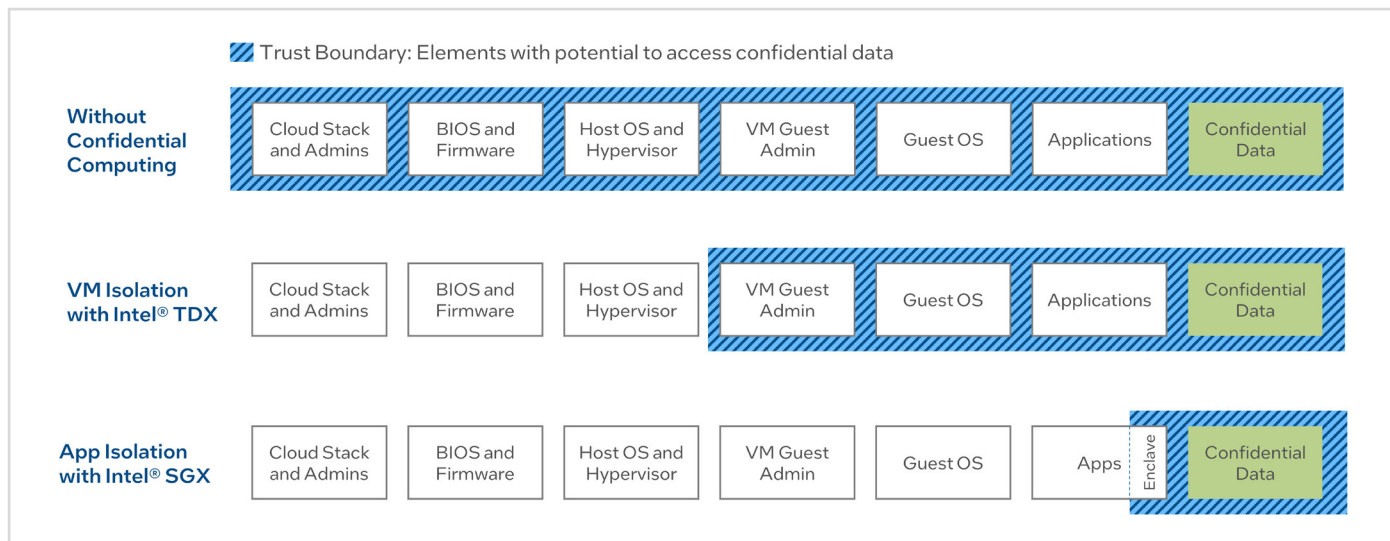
Trust Boundary: Elements with potential to access confidential data

Without Confidential Computing

Cloud Stack and Admins

BIOS and Firmware

Host OS and Hypervisor

VM Guest Admin

Guest OS

Applications

Confidential Data

VM Isolation with Intel® TDX

Cloud Stack and Admins

BIOS and Firmware

Host OS and Hypervisor

VM Guest Admin

Guest OS

Applications

Confidential Data

App Isolation with Intel® SGX

Cloud Stack and Admins

BIOS and Firmware

Host OS and Hypervisor

VM Guest Admin

Guest OS

Apps

Enclave

Confidential Data